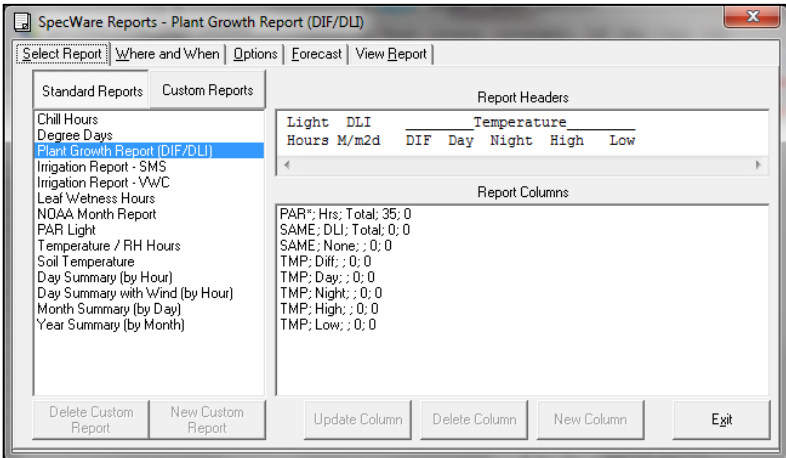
SpecWare Reports - Plant Growth Report (DIF/DLI)

Select Report | Where and When | Options | Forecast | View Report

Standard Reports
Custom Reports

Chill Hours
Degree Days
Plant Growth Report (DIF/DLI)
Irrigation Report - SMS
Irrigation Report - VWC
Leaf Wetness Hours
NOAA Month Report
PAR Light
Temperature / RH Hours
Soil Temperature
Day Summary (by Hour)
Day Summary with Wind (by Hour)
Month Summary (by Day)
Year Summary (by Month)

Report Headers

Light DLI ________Temperature________
Hours M/m2d DIF Day Night High Low

Report Columns

PAR*; Hrs; Total; 35; 0
SAME; DLI; Total; 0; 0
SAME; None; ; 0; 0
TMP; Diff; ; 0; 0
TMP; Day; ; 0; 0
TMP; Night; ; 0; 0
TMP; High; ; 0; 0
TMP; Low; ; 0; 0

Delete Custom Report
New Custom Report
Update Column
Delete Column
New Column
Exit